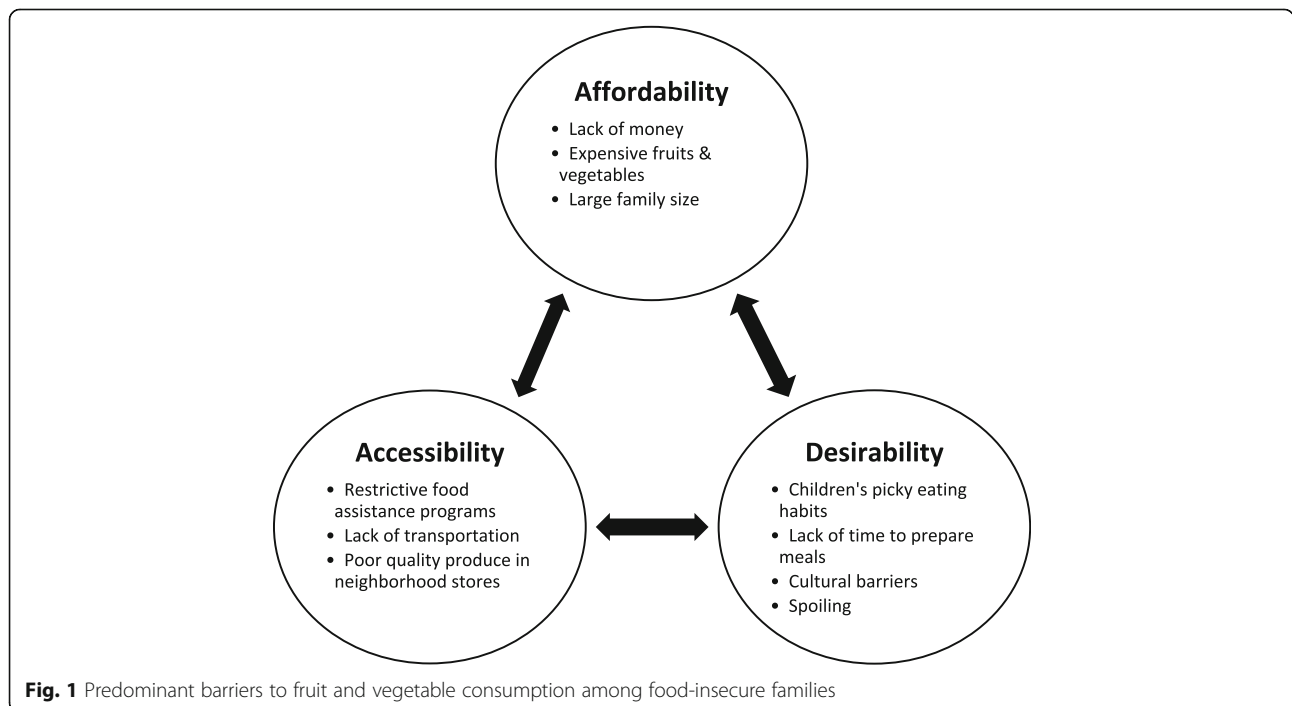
Affordability

- Lack of money
- Expensive fruits & vegetables
- Large family size

Accessibility

- Restrictive food assistance programs
- Lack of transportation
- Poor quality produce in neighborhood stores

Desirability

- Children's picky eating habits
- Lack of time to prepare meals
- Cultural barriers
- Spoiling

Fig. 1 Predominant barriers to fruit and vegetable consumption among food-insecure families